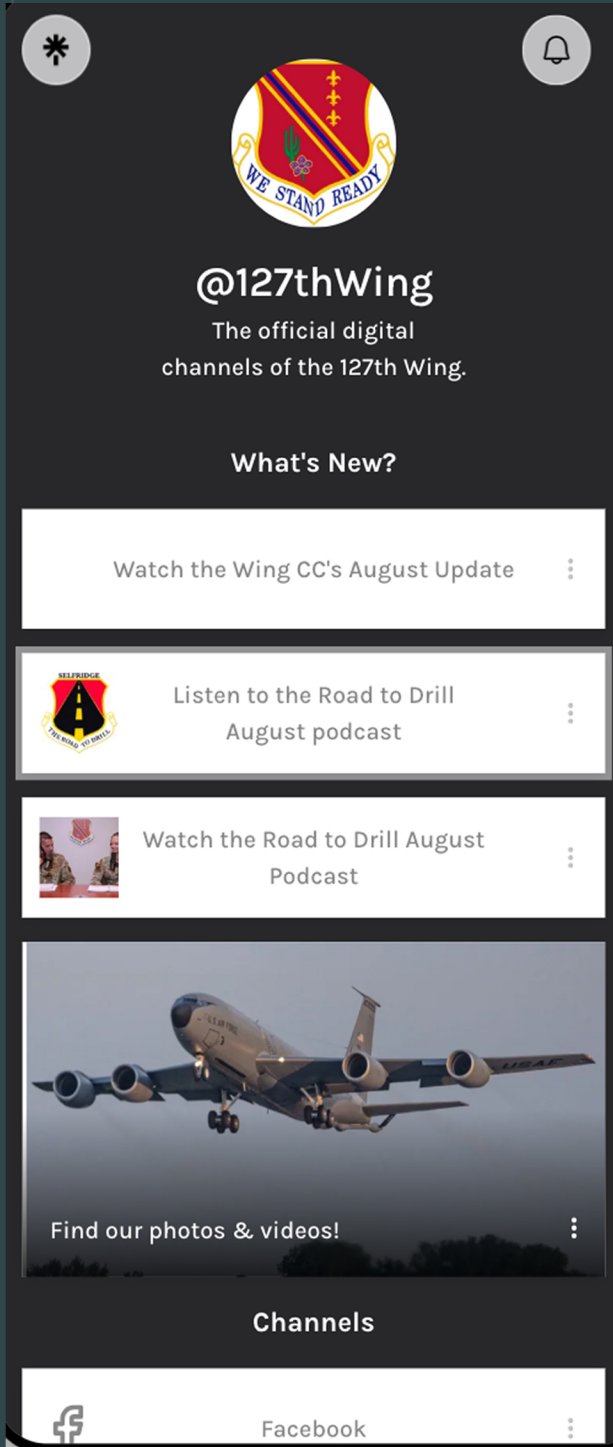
WE STAND READY

@127thWing

The official digital channels of the 127th Wing.

What's New?

Watch the Wing CC's August Update

SELFRIDGE
THE ROAD TO DRILL

Listen to the Road to Drill August podcast

Watch the Road to Drill August Podcast

U.S. AIR FORCE
USAF

Find our photos & videos!

Channels

Facebook